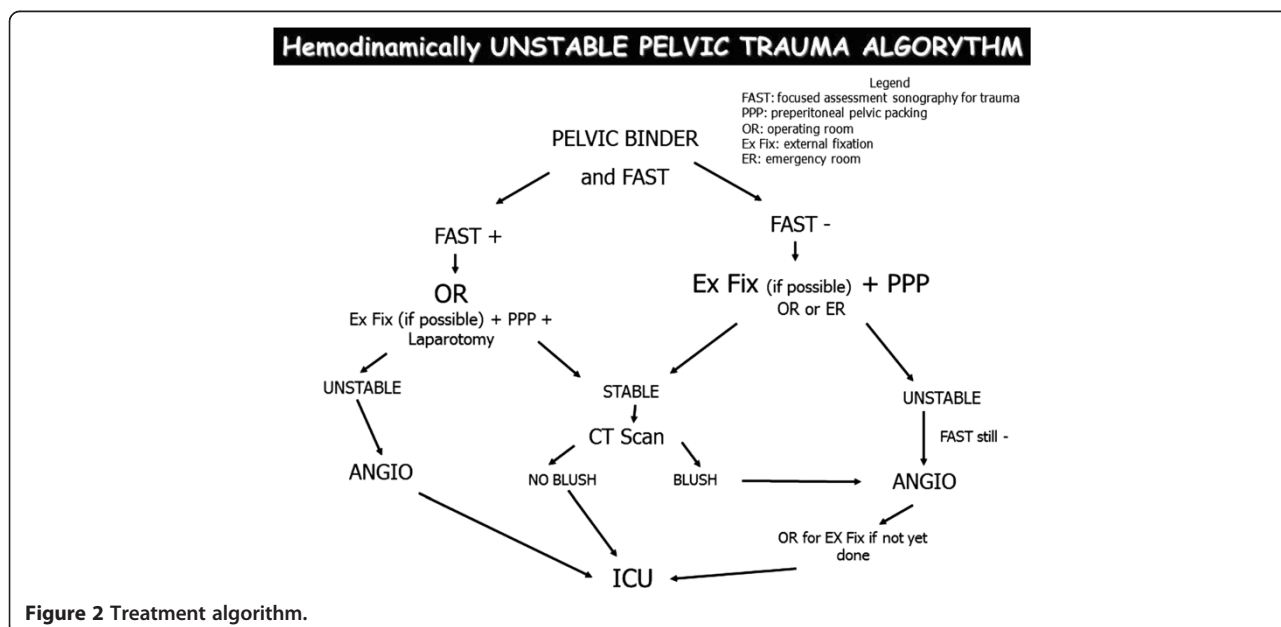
Hemodinamically UNSTABLE PELVIC TRAUMA ALGORYTHM

Legend
FAST: focused assessment sonography for trauma
PPP: preperitoneal pelvic packing
OR: operating room
Ex Fix: external fixation
ER: emergency room

PELVIC BINDER
and FAST

FAST +

OR
Ex Fix (if possible) + PPP + Laparotomy

FAST -

Ex Fix (if possible) + PPP
OR or ER

UNSTABLE

STABLE

UNSTABLE

CT Scan

FAST still -

ANGIO

NO BLUSH

BLUSH

ANGIO

OR for EX Fix if not yet done

ICU

Figure 2 Treatment algorithm.